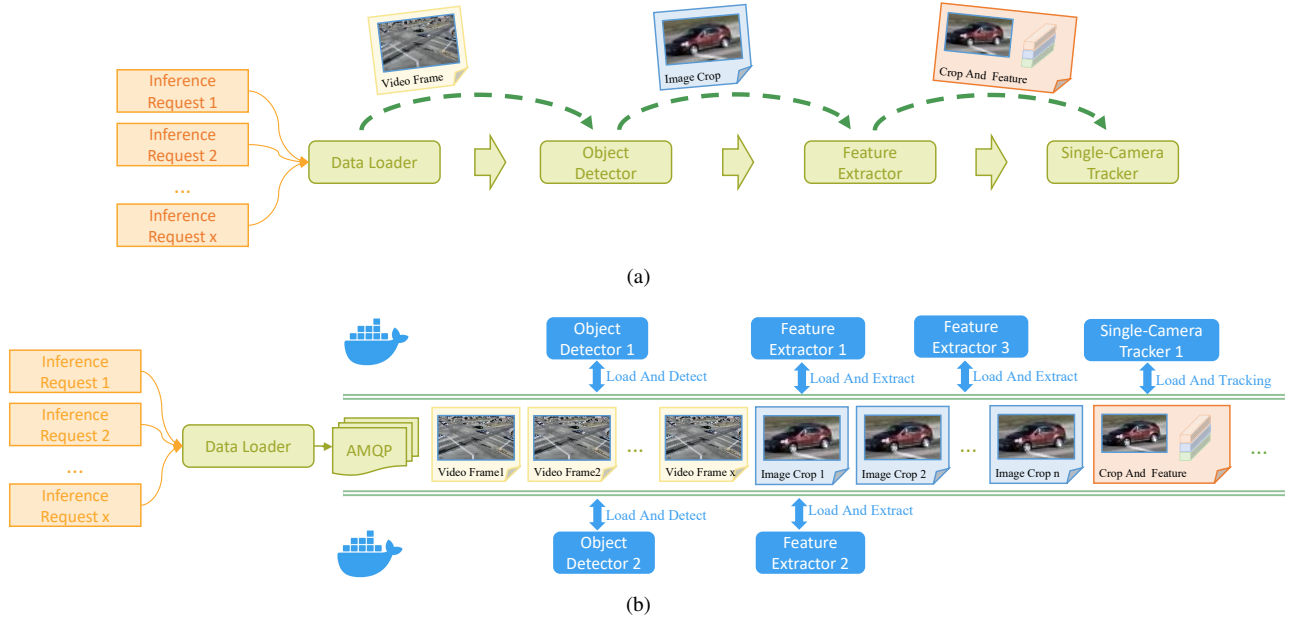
Video Frame

Image Crop

Crop And Feature

Inference Request 1

Inference Request 2

...

Inference Request x

Data Loader

Object Detector

Feature Extractor

Single-Camera Tracker

(a)

Object Detector 1

Feature Extractor 1

Feature Extractor 3

Single-Camera Tracker 1

Load And Detect

Load And Extract

Load And Extract

Load And Tracking

Inference Request 1

Inference Request 2

...

Inference Request x

Data Loader

AMQP

Video Frame1

Video Frame2

...

Video Frame x

Image Crop 1

Image Crop 2

...

Image Crop n

Crop And Feature

...

Load And Detect

Load And Extract

Object Detector 2

Feature Extractor 2

(b)